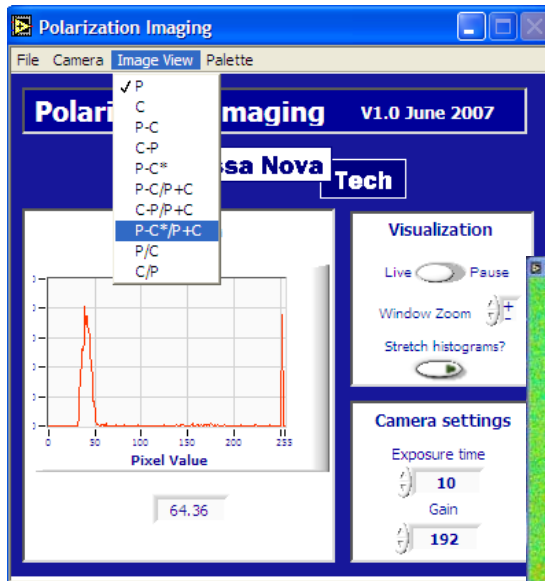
Polarization Imaging

File Camera Image View Palette

✓P
C
P-C
C-P
P-C*
P-C/P+C
C-P/P+C
P-C*/P+C
P/C
C/P

Polari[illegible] maging V1.0 June 2007

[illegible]ssa Nova Tech

0 50 100 150 200 255
Pixel Value

64.36

Visualization
Live Pause
Window Zoom + -
Stretch histograms?

Camera settings
Exposure time
10
Gain
192